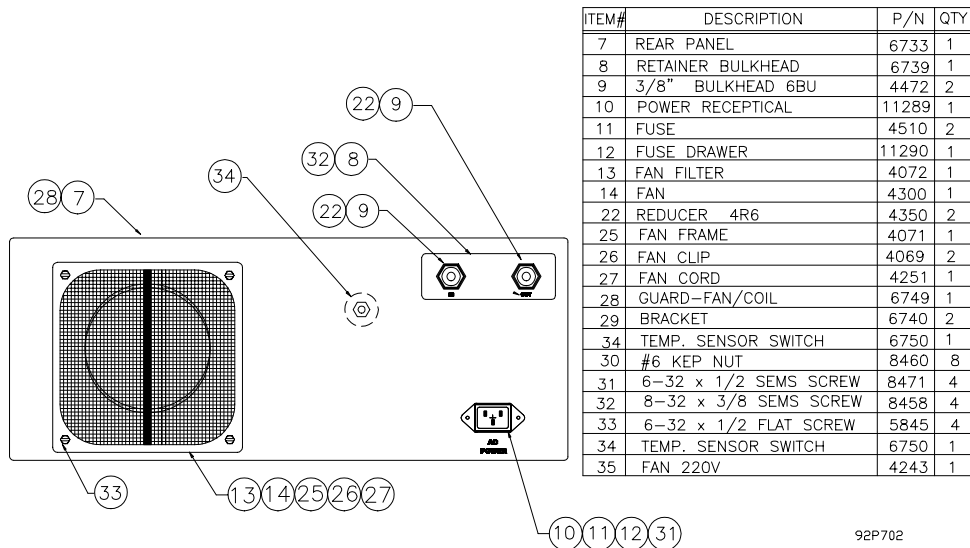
| ITEM# | DESCRIPTION | P/N | QTY |
|---|---|---|---|
| 7 | REAR PANEL | 6733 | 1 |
| 8 | RETAINER BULKHEAD | 6739 | 1 |
| 9 | 3/8" BULKHEAD 6BU | 4472 | 2 |
| 10 | POWER RECEPTICAL | 11289 | 1 |
| 11 | FUSE | 4510 | 2 |
| 12 | FUSE DRAWER | 11290 | 1 |
| 13 | FAN FILTER | 4072 | 1 |
| 14 | FAN | 4300 | 1 |
| 22 | REDUCER 4R6 | 4350 | 2 |
| 25 | FAN FRAME | 4071 | 1 |
| 26 | FAN CLIP | 4069 | 2 |
| 27 | FAN CORD | 4251 | 1 |
| 28 | GUARD-FAN/COIL | 6749 | 1 |
| 29 | BRACKET | 6740 | 2 |
| 34 | TEMP. SENSOR SWITCH | 6750 | 1 |
| 30 | #6 KEP NUT | 8460 | 8 |
| 31 | 6-32 x 1/2 SEMS SCREW | 8471 | 4 |
| 32 | 8-32 x 3/8 SEMS SCREW | 8458 | 4 |
| 33 | 6-32 x 1/2 FLAT SCREW | 5845 | 4 |
| 34 | TEMP. SENSOR SWITCH | 6750 | 1 |
| 35 | FAN 220V | 4243 | 1 |

22 9
32 8
34
22 9
28 7
IN
OUT
AC POWER
33
13 14 25 26 27
10 11 12 31
92P702